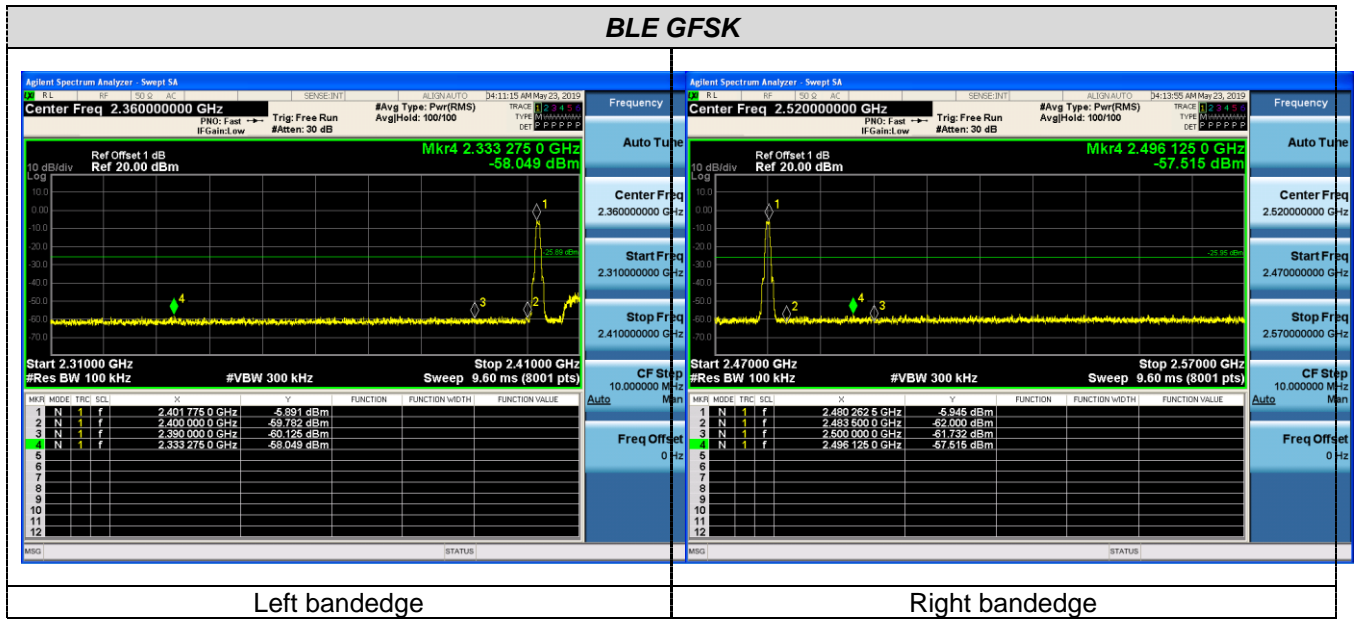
BLE GFSK

Agilent Spectrum Analyzer - Swept SA
RL RF 50 Ω AC SENSE:INT ALIGN AUTO 04:11:15 AM May 23, 2019
Center Freq 2.360000000 GHz
PNO: Fast IFGain:Low
Trig: Free Run
#Atten: 30 dB
#Avg Type: Pwr(RMS)
Avg|Hold: 100/100
TRACE 1 2 3 4 5 6
TYPE M
DET P P P P P P
Frequency
Mkr4 2.333 275 0 GHz
-58.049 dBm
10 dB/div Ref Offset 1 dB Ref 20.00 dB
Log
10.0
0.00
-10.0
-20.0
-30.0
-40.0
-50.0
-60.0
-70.0
-25.89 dBm
1 2 3 4
Start 2.31000 GHz
#Res BW 100 kHz
#VBW 300 kHz
Stop 2.41000 GHz
Sweep 9.60 ms (8001 pts)
Auto Tune
Center Freq
2.360000000 GHz
Start Freq
2.310000000 GHz
Stop Freq
2.410000000 GHz
CF Step
10.000000 MHz
Auto Man
Freq Offset
0 Hz

| MKR | MODE | TRC | SCL | X | Y | FUNCTION | FUNCTION WIDTH | FUNCTION VALUE |
|---|---|---|---|---|---|---|---|---|
| 1 | N | 1 | f | 2.401 775 0 GHz | -5.891 dBm | | | |
| 2 | N | 1 | f | 2.400 000 0 GHz | -59.782 dBm | | | |
| 3 | N | 1 | f | 2.390 000 0 GHz | -60.125 dBm | | | |
| 4 | N | 1 | f | 2.333 275 0 GHz | -58.049 dBm | | | |
| 5 | | | | | | | | |
| 6 | | | | | | | | |
| 7 | | | | | | | | |
| 8 | | | | | | | | |
| 9 | | | | | | | | |
| 10 | | | | | | | | |
| 11 | | | | | | | | |
| 12 | | | | | | | | |

MSG STATUS

Agilent Spectrum Analyzer - Swept SA
RL RF 50 Ω AC SENSE:INT ALIGN AUTO 04:13:55 AM May 23, 2019
Center Freq 2.520000000 GHz
PNO: Fast IFGain:Low
Trig: Free Run
#Atten: 30 dB
#Avg Type: Pwr(RMS)
Avg|Hold: 100/100
TRACE 1 2 3 4 5 6
TYPE M
DET P P P P P P
Frequency
Mkr4 2.496 125 0 GHz
-57.515 dBm
10 dB/div Ref Offset 1 dB Ref 20.00 dBm
Log
10.0
0.00
-10.0
-20.0
-30.0
-40.0
-50.0
-60.0
-70.0
-25.95 dBm
1 2 4 3
Start 2.47000 GHz
#Res BW 100 kHz
#VBW 300 kHz
Stop 2.57000 GHz
Sweep 9.60 ms (8001 pts)
Auto Tune
Center Freq
2.520000000 GHz
Start Freq
2.470000000 GHz
Stop Freq
2.570000000 GHz
CF Step
10.000000 MHz
Auto Man
Freq Offset
0 Hz

| MKR | MODE | TRC | SCL | X | Y | FUNCTION | FUNCTION WIDTH | FUNCTION VALUE |
|---|---|---|---|---|---|---|---|---|
| 1 | N | 1 | f | 2.480 262 5 GHz | -5.945 dBm | | | |
| 2 | N | 1 | f | 2.483 500 0 GHz | -62.000 dBm | | | |
| 3 | N | 1 | f | 2.500 000 0 GHz | -61.732 dBm | | | |
| 4 | N | 1 | f | 2.496 125 0 GHz | -57.515 dBm | | | |
| 5 | | | | | | | | |
| 6 | | | | | | | | |
| 7 | | | | | | | | |
| 8 | | | | | | | | |
| 9 | | | | | | | | |
| 10 | | | | | | | | |
| 11 | | | | | | | | |
| 12 | | | | | | | | |

MSG STATUS

Left bandedge
Right bandedge